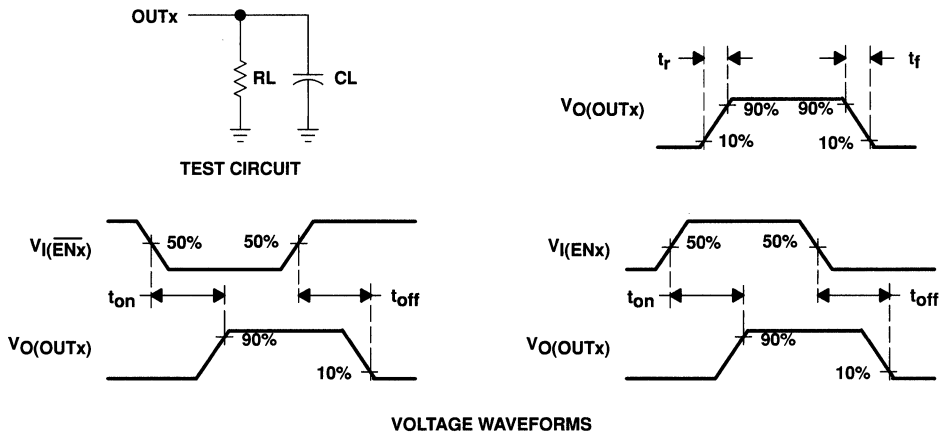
OUTx

RL

CL

TEST CIRCUIT

$t_r$

$t_f$

$V_{O(OUTx)}$

90%

90%

10%

10%

$V_{I(\overline{ENx})}$

50%

50%

$t_{on}$

$t_{off}$

$V_{O(OUTx)}$

90%

10%

$V_{I(ENx)}$

50%

50%

$t_{on}$

$t_{off}$

$V_{O(OUTx)}$

90%

10%

VOLTAGE WAVEFORMS